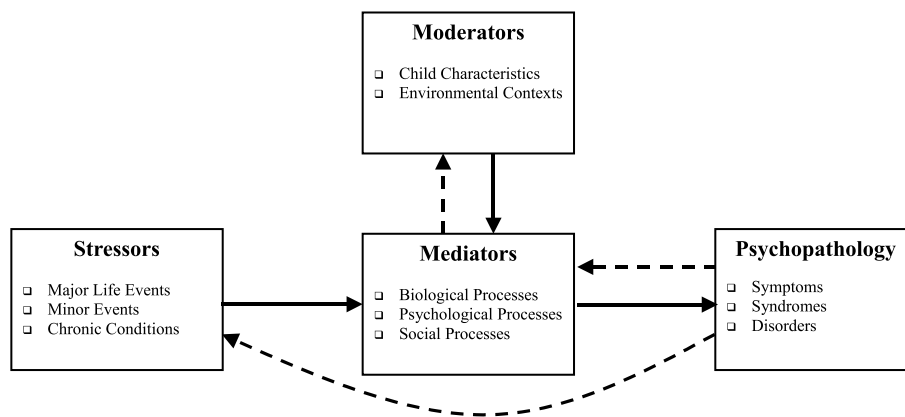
**Moderators**

❑ Child Characteristics
❑ Environmental Contexts

**Stressors**

❑ Major Life Events
❑ Minor Events
❑ Chronic Conditions

**Mediators**

❑ Biological Processes
❑ Psychological Processes
❑ Social Processes

**Psychopathology**

❑ Symptoms
❑ Syndromes
❑ Disorders